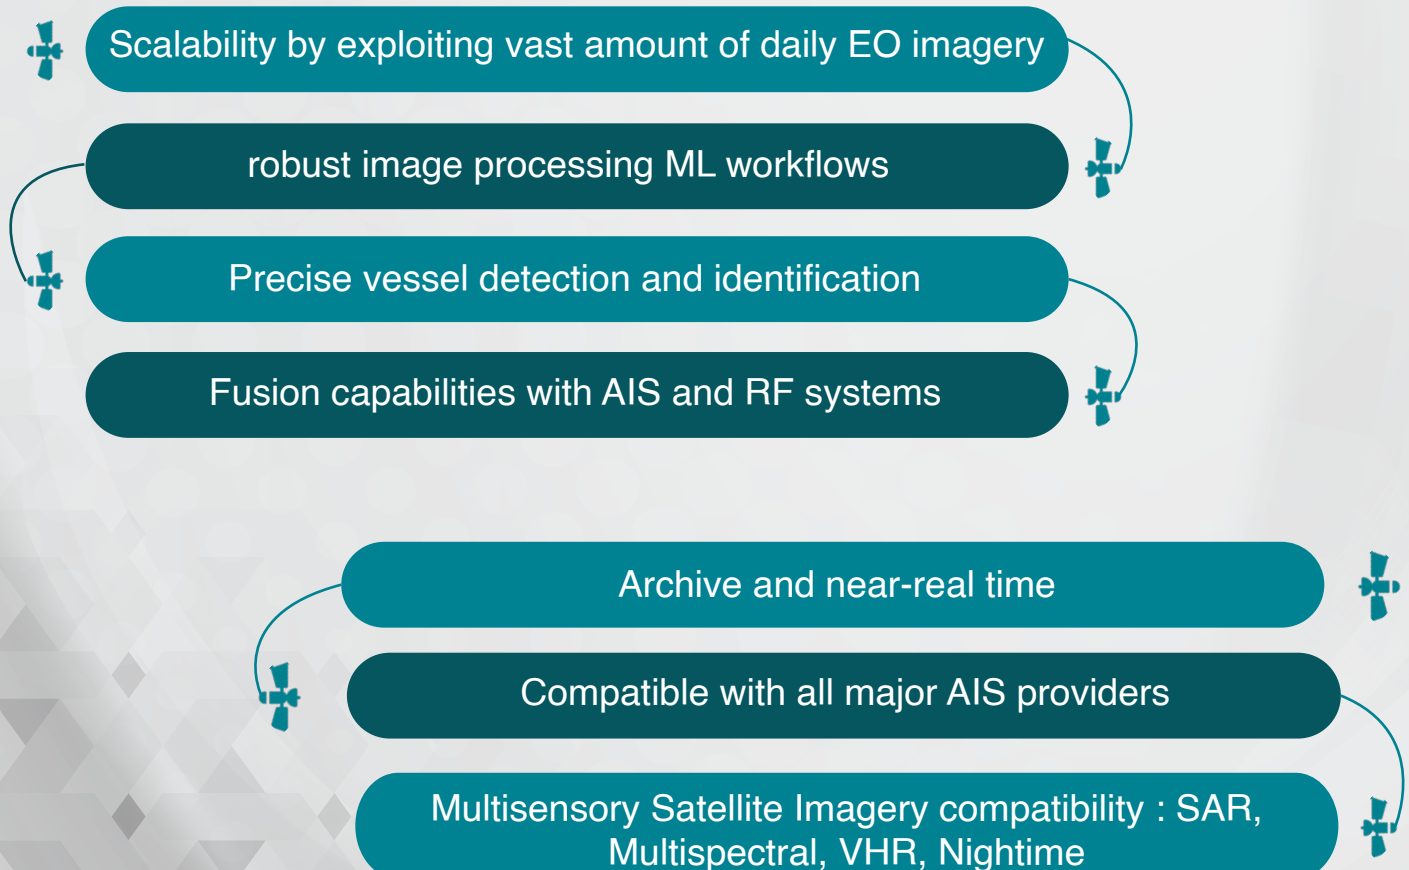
Scalability by exploiting vast amount of daily EO imagery

robust image processing ML workflows

Precise vessel detection and identification

Fusion capabilities with AIS and RF systems

Archive and near-real time

Compatible with all major AIS providers

Multisensory Satellite Imagery compatibility : SAR, Multispectral, VHR, Nightime